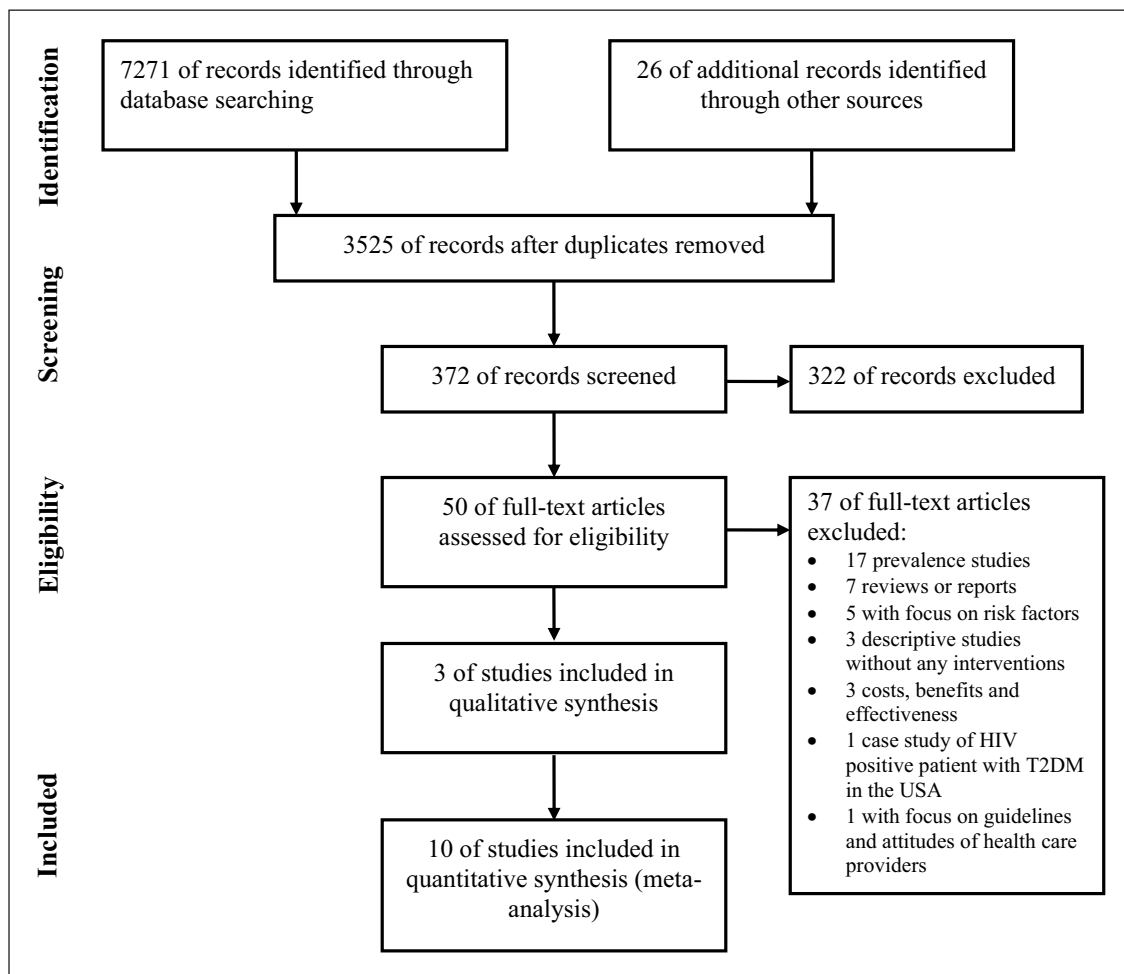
Identification

7271 of records identified through database searching

26 of additional records identified through other sources

3525 of records after duplicates removed

Screening

372 of records screened

322 of records excluded

Eligibility

50 of full-text articles assessed for eligibility

37 of full-text articles excluded:
- 17 prevalence studies
- 7 reviews or reports
- 5 with focus on risk factors
- 3 descriptive studies without any interventions
- 3 costs, benefits and effectiveness
- 1 case study of HIV positive patient with T2DM in the USA
- 1 with focus on guidelines and attitudes of health care providers

3 of studies included in qualitative synthesis

Included

10 of studies included in quantitative synthesis (meta-analysis)